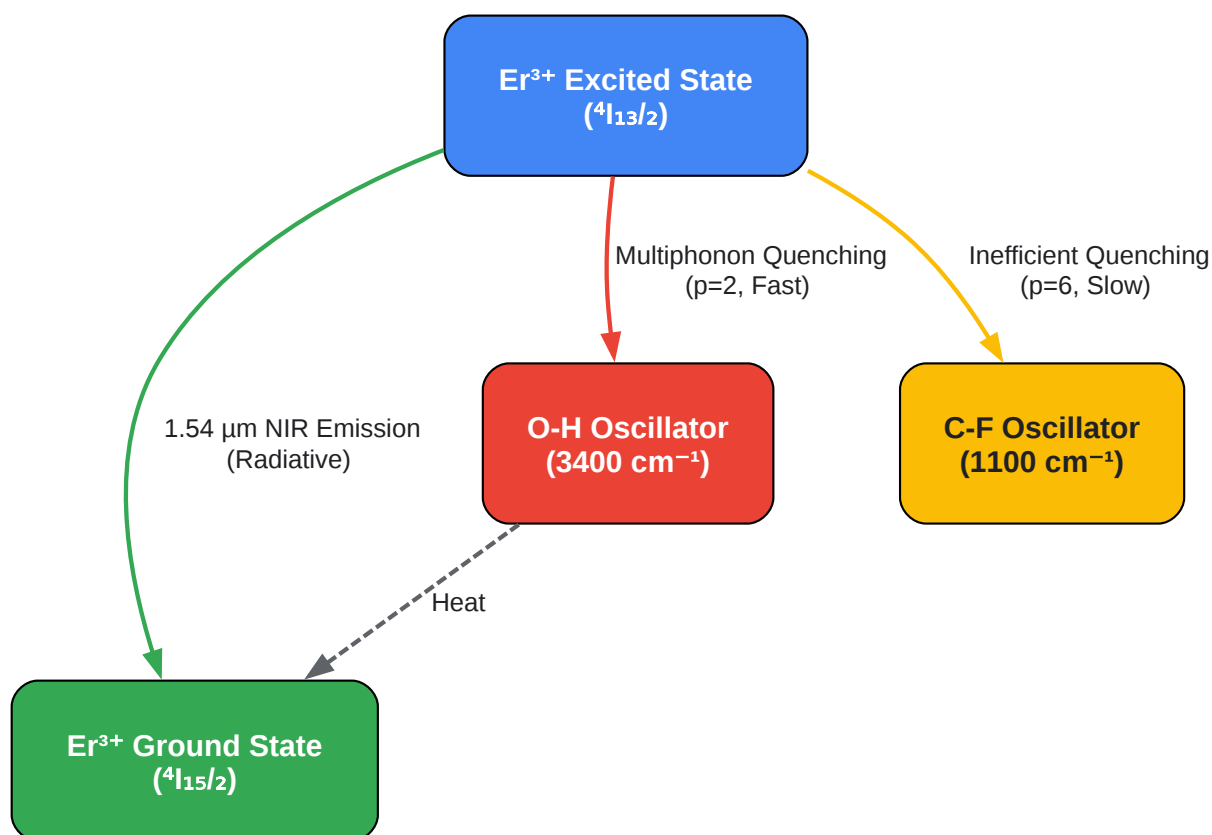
$Er^{3+}$ Excited State
($^4I_{13/2}$)

Multiphonon Quenching
(p=2, Fast)

Inefficient Quenching
(p=6, Slow)

1.54 µm NIR Emission
(Radiative)

O-H Oscillator
(3400 $cm^{-1}$)

C-F Oscillator
(1100 $cm^{-1}$)

Heat

$Er^{3+}$ Ground State
($^4I_{15/2}$)